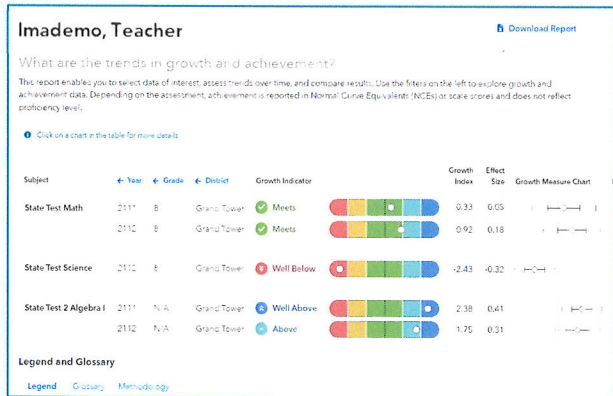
Imademo, Teacher

Download Report

What are the trends in growth and achievement?

This report enables you to select data of interest, assess trends over time, and compare results. Use the filters on the left to explore growth and achievement data. Depending on the assessment, achievement is reported in Normal Curve Equivalents (NCEs) or scale scores and does not reflect proficiency level.

Click on a chart in the table for more details

| Subject | ← Year | ← Grade | ← District | Growth Indicator | Growth Index | Effect Size | Growth Measure Chart |
|---|---|---|---|---|---|---|---|
| State Test Math | 2111 | 8 | Grand Tower | Meets | 0.33 | 0.05 | |
| | 2110 | 8 | Grand Tower | Meets | 0.92 | 0.18 | |
| State Test Science | 2112 | 8 | Grand Tower | Well Below | -2.43 | -0.32 | |
| State Test 2 Algebra I | 2111 | N/A | Grand Tower | Well Above | 2.38 | 0.41 | |
| | 2112 | N/A | Grand Tower | Above | 1.75 | 0.31 | |

Legend and Glossary

Legend Glossary Methodology